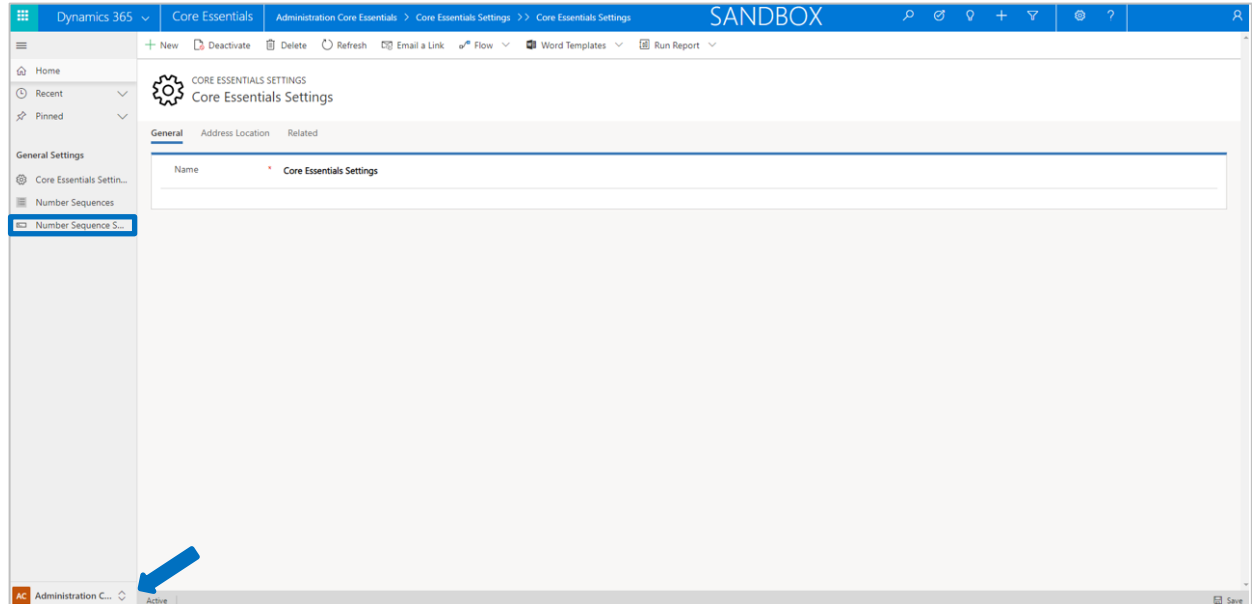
Dynamics 365 Core Essentials Administration Core Essentials > Core Essentials Settings > > Core Essentials Settings SANDBOX

+ New Deactivate Delete Refresh Email a Link Flow Word Templates Run Report

Home
Recent
Pinned

General Settings
Core Essentials Settin...
Number Sequences
Number Sequence S...

CORE ESSENTIALS SETTINGS
Core Essentials Settings

General Address Location Related

Name * Core Essentials Settings

AC Administration C...

Active

Save